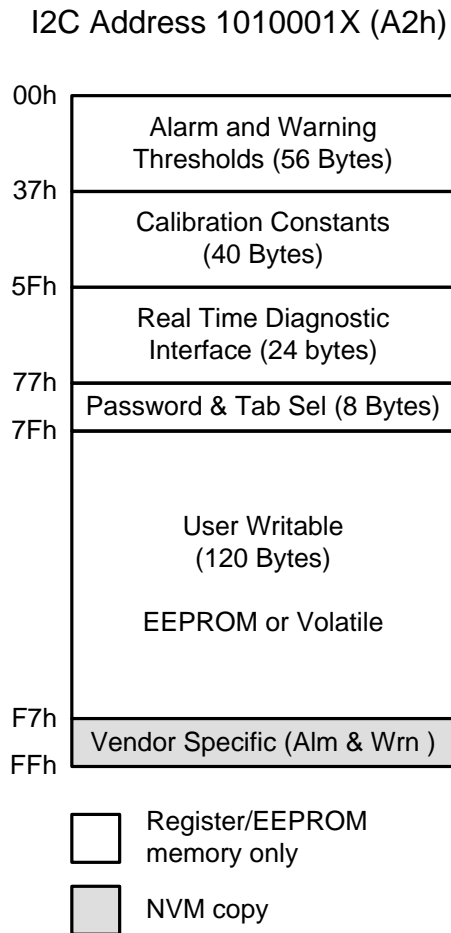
I2C Address 1010001X (A2h)

00h
Alarm and Warning Thresholds (56 Bytes)
37h
Calibration Constants (40 Bytes)
5Fh
Real Time Diagnostic Interface (24 bytes)
77h
Password & Tab Sel (8 Bytes)
7Fh
User Writable (120 Bytes)

EEPROM or Volatile
F7h
Vendor Specific (Alm & Wrn )
FFh

Register/EEPROM memory only

NVM copy